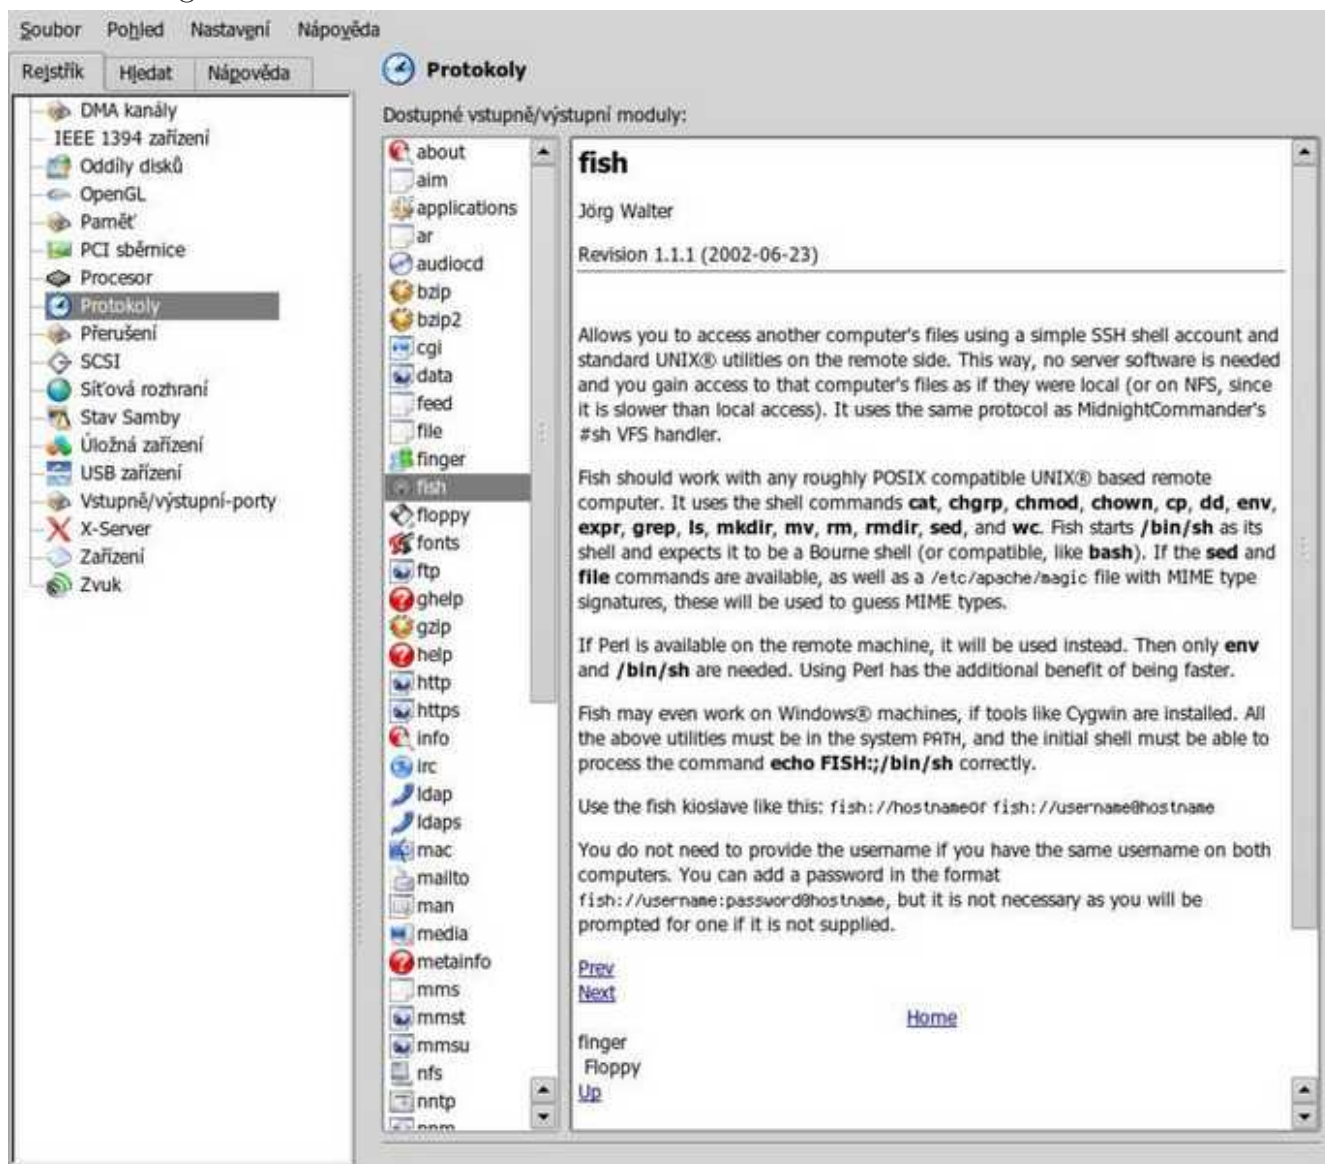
Soubor Pohled Nastavení Nápověda

Rejstřík Hledat Nápověda

DMA kanály
IEEE 1394 zařízení
Oddíly disků
OpenGL
Paměť
PCI sběrnice
Procesor
Protokoly
Přerušení
SCSI
Síťová rozhraní
Stav Samby
Úložná zařízení
USB zařízení
Vstupně/výstupní-porty
X-Server
Zařízení
Zvuk

Protokoly

Dostupné vstupně/výstupní moduly:

about
aim
applications
ar
audiocd
bzip
bzip2
cgi
data
feed
file
finger
fish
floppy
fonts
ftp
ghelp
gzip
help
http
https
info
irc
ldap
ldaps
mac
mailto
man
media
metainfo
mms
mmst
mmsu
nfs
nntp
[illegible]

fish

Jörg Walter

Revision 1.1.1 (2002-06-23)

Allows you to access another computer's files using a simple SSH shell account and standard UNIX® utilities on the remote side. This way, no server software is needed and you gain access to that computer's files as if they were local (or on NFS, since it is slower than local access). It uses the same protocol as MidnightCommander's #sh VFS handler.

Fish should work with any roughly POSIX compatible UNIX® based remote computer. It uses the shell commands **cat**, **chgrp**, **chmod**, **chown**, **cp**, **dd**, **env**, **expr**, **grep**, **ls**, **mkdir**, **mv**, **rm**, **rmdir**, **sed**, and **wc**. Fish starts **/bin/sh** as its shell and expects it to be a Bourne shell (or compatible, like **bash**). If the **sed** and **file** commands are available, as well as a /etc/apache/magic file with MIME type signatures, these will be used to guess MIME types.

If Perl is available on the remote machine, it will be used instead. Then only **env** and **/bin/sh** are needed. Using Perl has the additional benefit of being faster.

Fish may even work on Windows® machines, if tools like Cygwin are installed. All the above utilities must be in the system PATH, and the initial shell must be able to process the command **echo FISH:;/bin/sh** correctly.

Use the fish kioslave like this: fish://hostnameor fish://username@hostname

You do not need to provide the username if you have the same username on both computers. You can add a password in the format fish://username:password@hostname, but it is not necessary as you will be prompted for one if it is not supplied.

Prev
Next
Home
finger
Floppy
Up